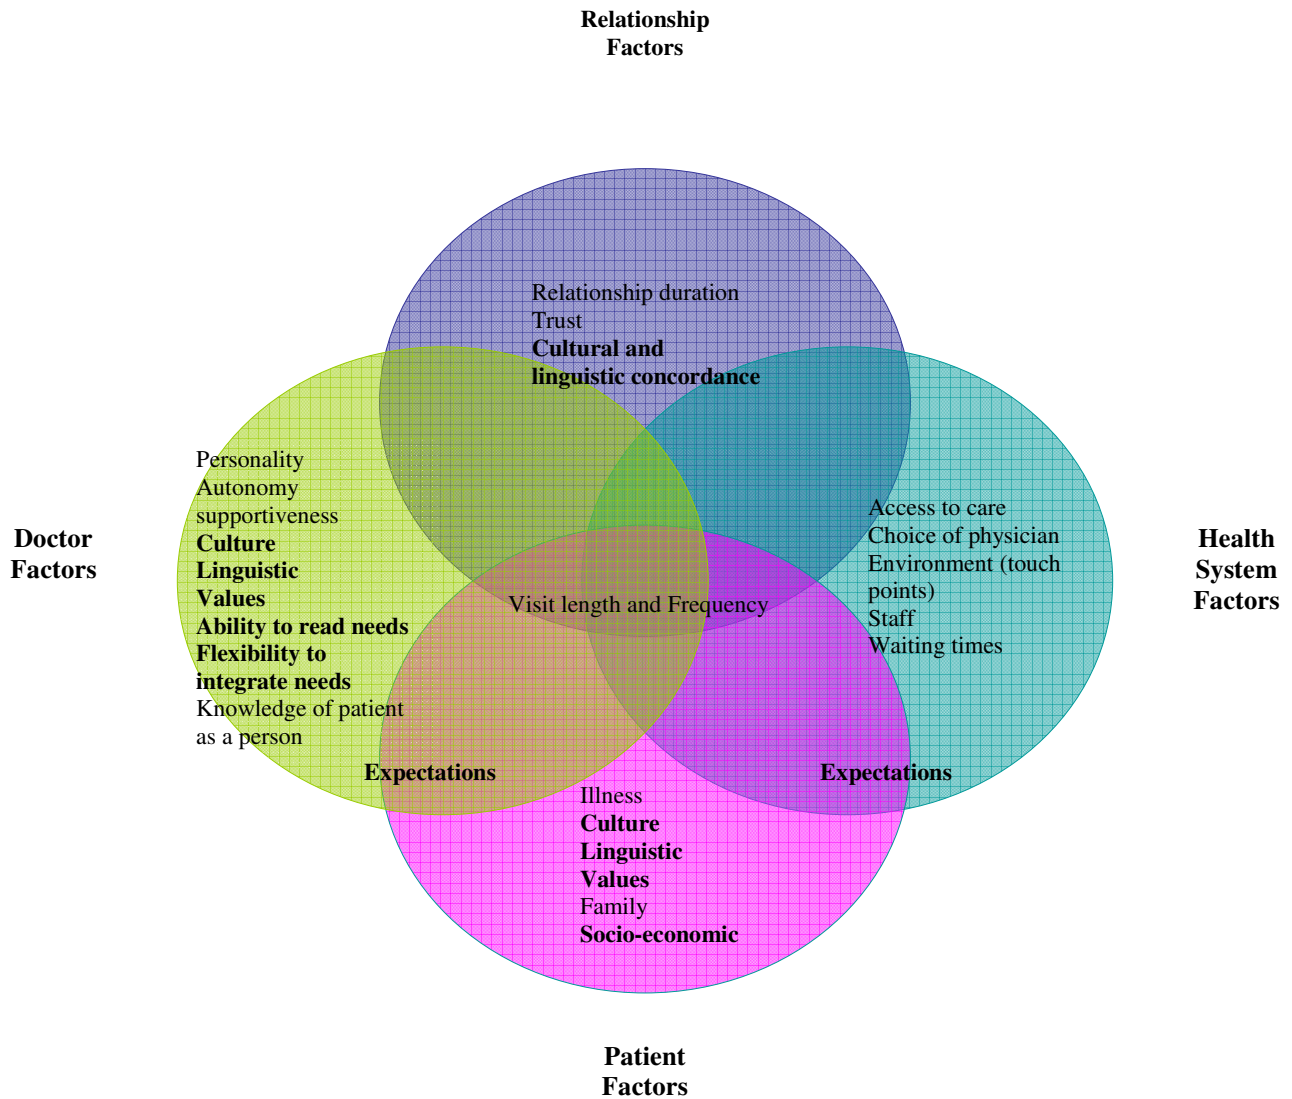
Relationship Factors

Relationship duration
Trust
Cultural and linguistic concordance

Doctor Factors

Personality
Autonomy supportiveness
Culture
Linguistic
Values
Ability to read needs
Flexibility to integrate needs
Knowledge of patient as a person

Visit length and Frequency

Access to care
Choice of physician
Environment (touch points)
Staff
Waiting times

Health System Factors

Expectations

Expectations

Illness
Culture
Linguistic
Values
Family
Socio-economic

Patient Factors